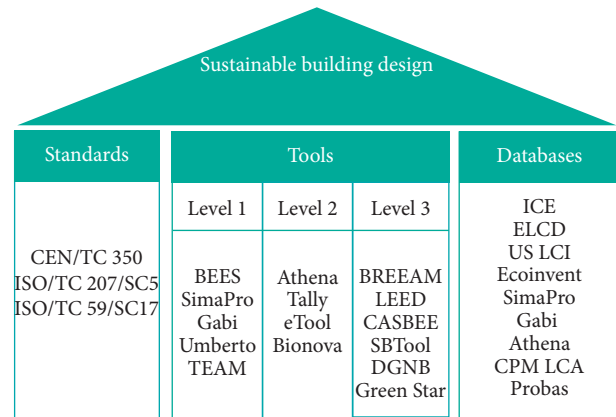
Sustainable building design

Standards

CEN/TC 350
ISO/TC 207/SC5
ISO/TC 59/SC17

Tools

Level 1

BEES
SimaPro
Gabi
Umberto
TEAM

Level 2

Athena
Tally
eTool
Bionova

Level 3

BREEAM
LEED
CASBEE
SBTool
DGNB
Green Star

Databases

ICE
ELCD
US LCI
Ecoinvent
SimaPro
Gabi
Athena
CPM LCA
Probas